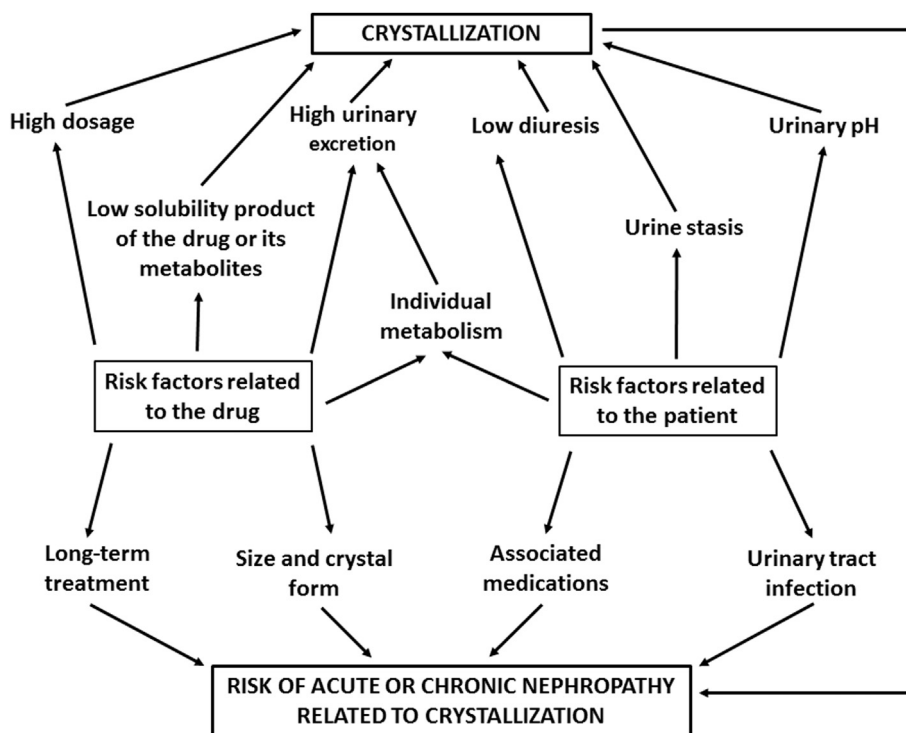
CRYSTALLIZATION

High dosage

High urinary excretion

Low diuresis

Urinary pH

Low solubility product of the drug or its metabolites

Urine stasis

Individual metabolism

Risk factors related to the drug

Risk factors related to the patient

Long-term treatment

Size and crystal form

Associated medications

Urinary tract infection

RISK OF ACUTE OR CHRONIC NEPHROPATHY RELATED TO CRYSTALLIZATION